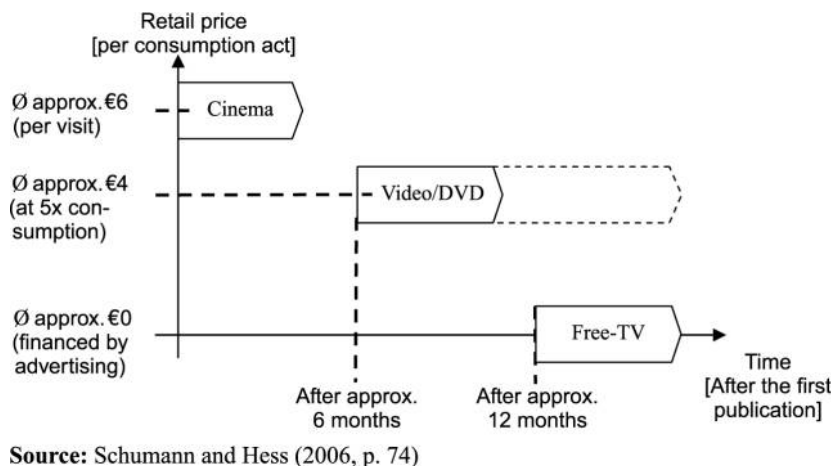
Retail price
[per consumption act]

Ø approx.€6
(per visit)

Cinema

Ø approx.€4
(at 5x consumption)

Video/DVD

Ø approx.€0
(financed by advertising)

Free-TV

Time
[After the first publication]

After approx.
6 months

After approx.
12 months

**Source:** Schumann and Hess (2006, p. 74)